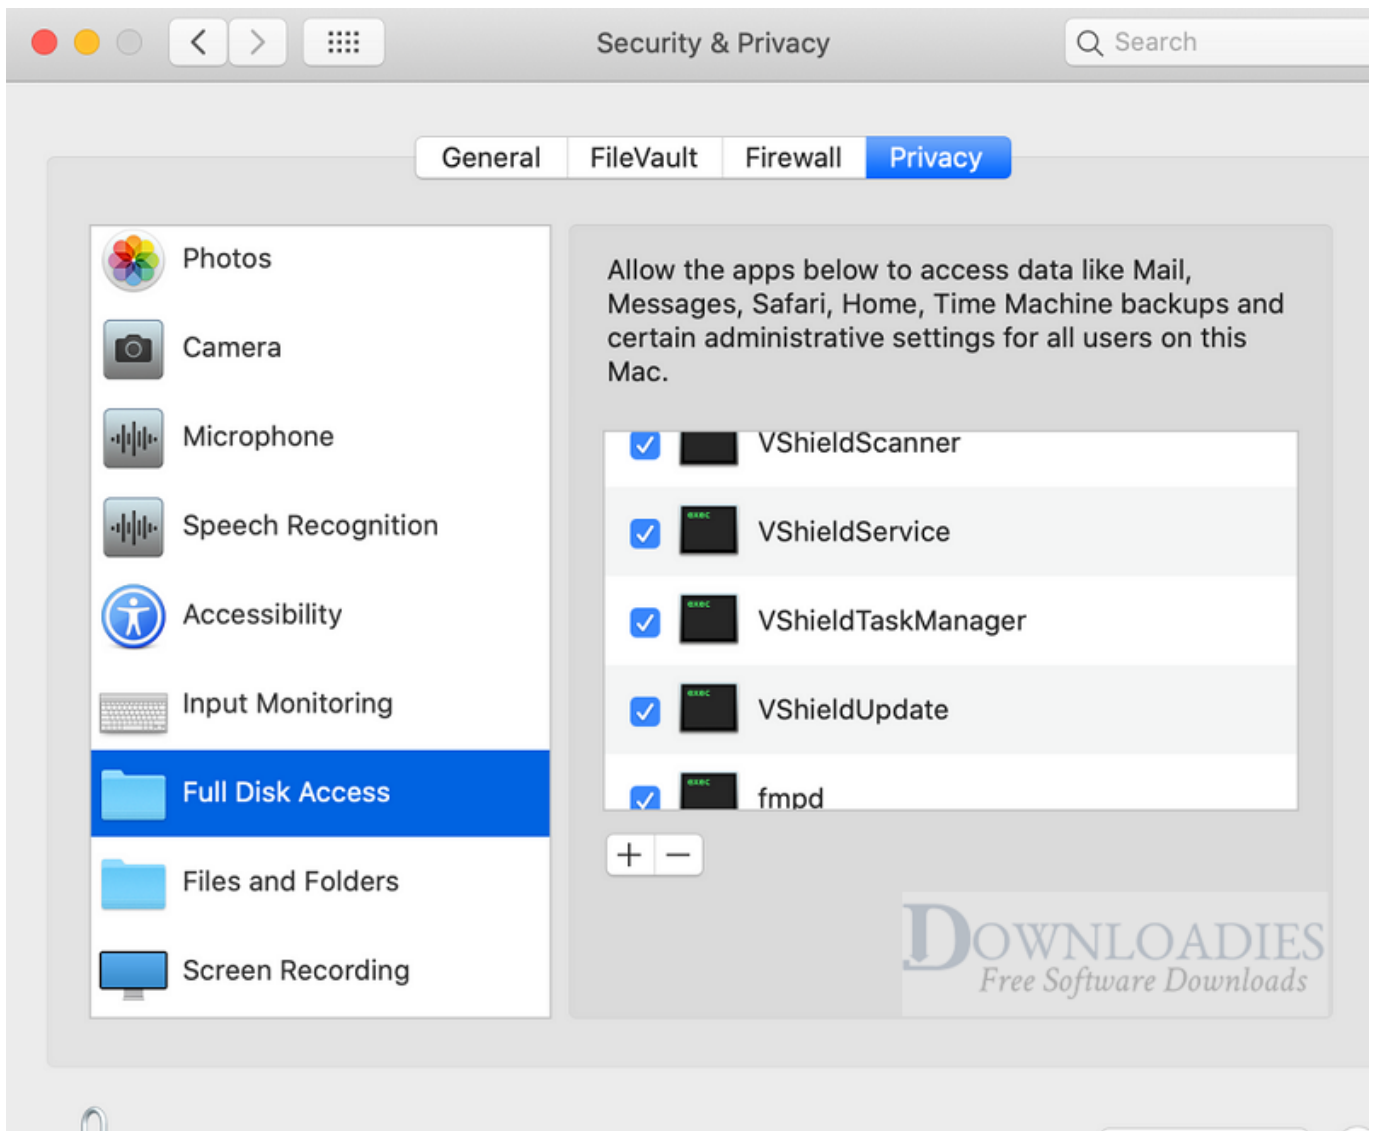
Security & Privacy

Search

General FileVault Firewall Privacy

Photos

Camera

Microphone

Speech Recognition

Accessibility

Input Monitoring

Full Disk Access

Files and Folders

Screen Recording

Allow the apps below to access data like Mail, Messages, Safari, Home, Time Machine backups and certain administrative settings for all users on this Mac.

VShieldScanner

exec VShieldService

exec VShieldTaskManager

exec VShieldUpdate

exec fmpd

+ −

DOWNLOADIES
Free Software Downloads